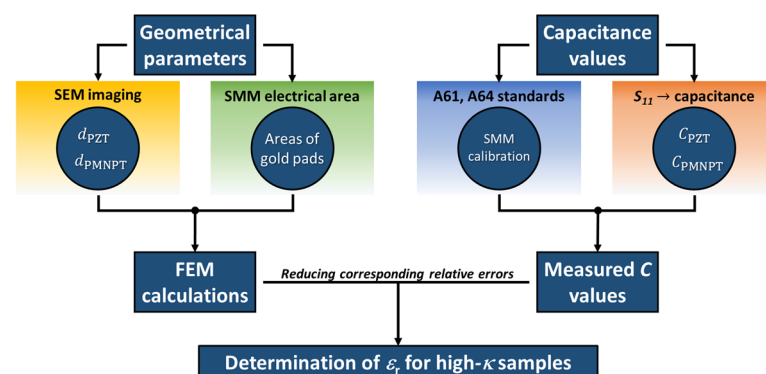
Geometrical parameters

Capacitance values

SEM imaging

$d_{\mathrm{PZT}}$
$d_{\mathrm{PMNPT}}$

SMM electrical area

Areas of gold pads

A61, A64 standards

SMM calibration

$S_{11}$ → capacitance

$C_{\mathrm{PZT}}$
$C_{\mathrm{PMNPT}}$

FEM calculations

Reducing corresponding relative errors

Measured $C$ values

Determination of $\varepsilon_r$ for high-$\kappa$ samples